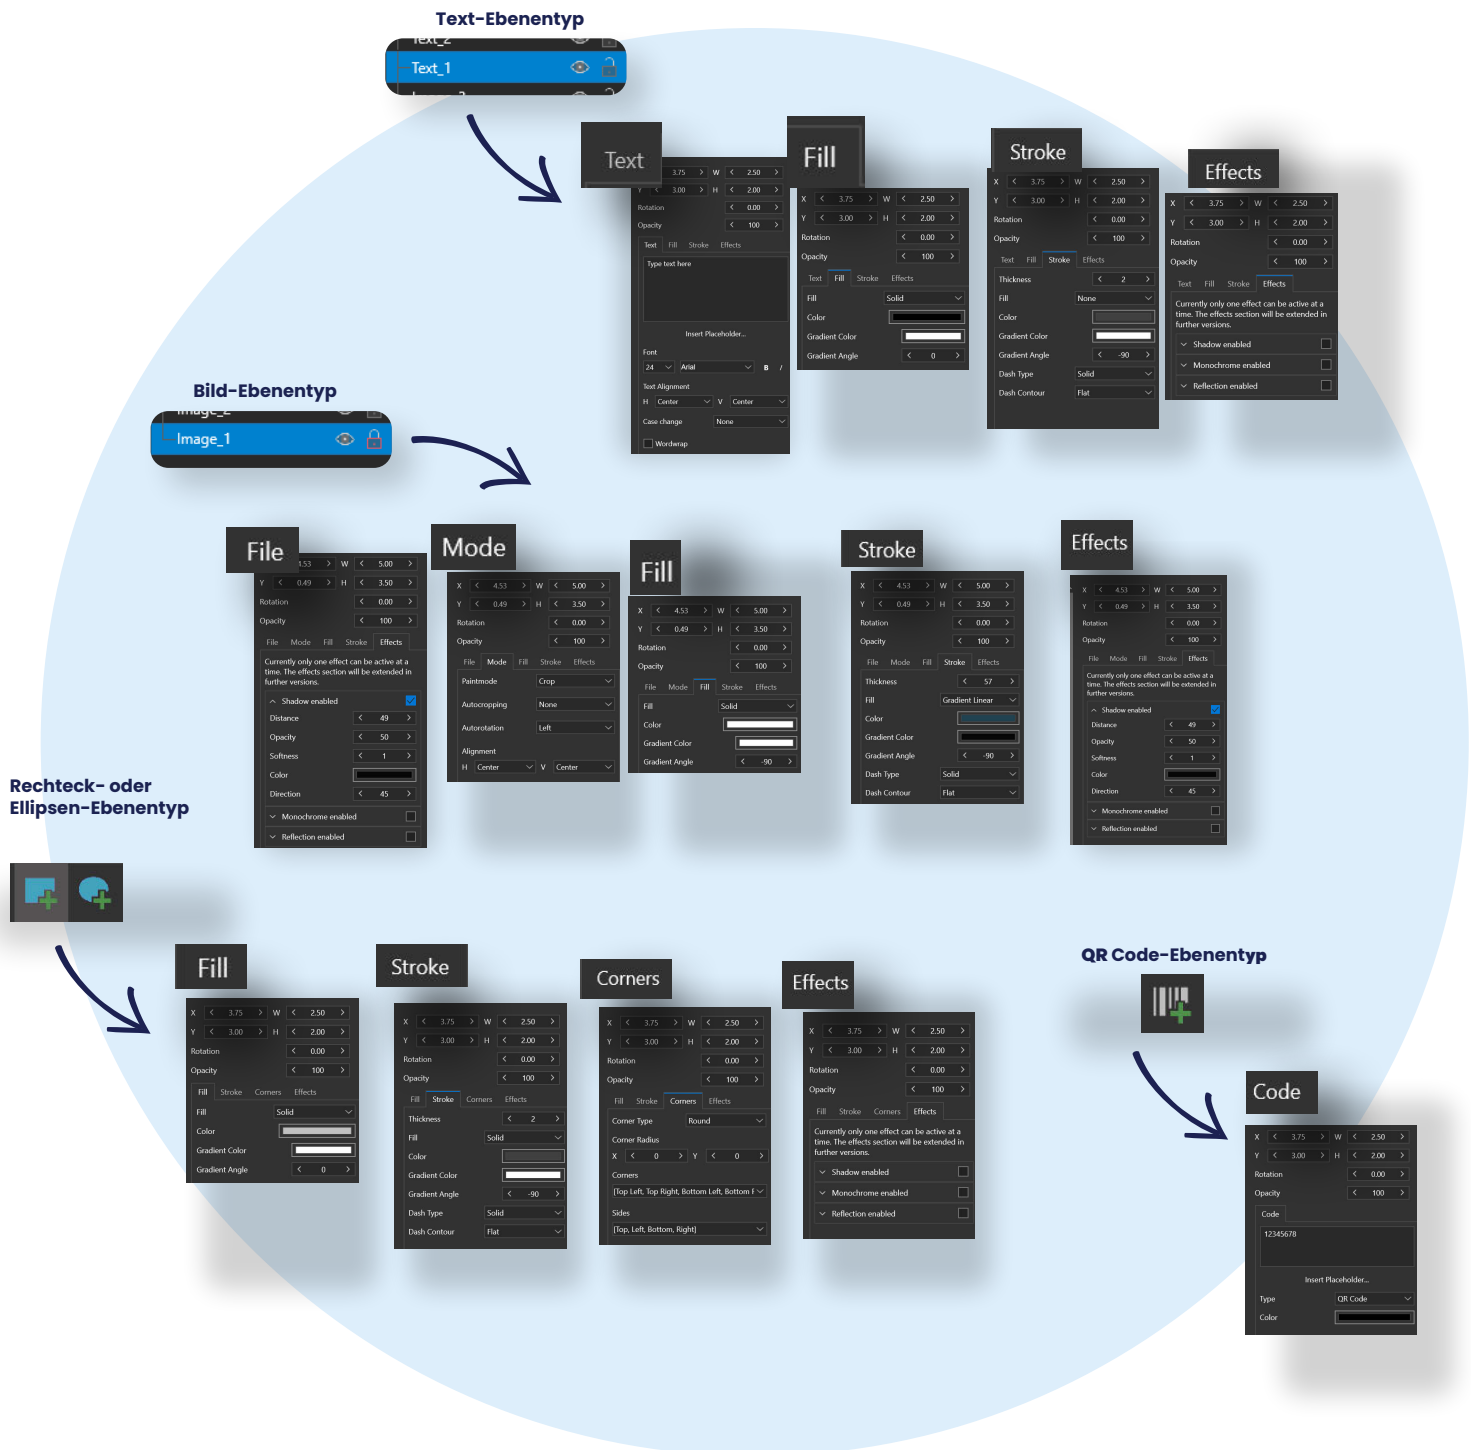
Text-Ebenentyp

Text_2
Text_1

Text

X 3.75 W 2.50
Y 3.00 H 2.00
Rotation 0.00
Opacity 100
Text Fill Stroke Effects
Type text here
Insert Placeholder...
Font
24 Arial B I
Text Alignment
H Center V Center
Case change None
Wordwrap

Fill

X 3.75 W 2.50
Y 3.00 H 2.00
Rotation 0.00
Opacity 100
Text Fill Stroke Effects
Fill Solid
Color
Gradient Color
Gradient Angle 0

Stroke

X 3.75 W 2.50
Y 3.00 H 2.00
Rotation 0.00
Opacity 100
Text Fill Stroke Effects
Thickness 2
Fill None
Color
Gradient Color
Gradient Angle -90
Dash Type Solid
Dash Contour Flat

Effects

X 3.75 W 2.50
Y 3.00 H 2.00
Rotation 0.00
Opacity 100
Text Fill Stroke Effects
Currently only one effect can be active at a time. The effects section will be extended in further versions.
Shadow enabled
Monochrome enabled
Reflection enabled

Bild-Ebenentyp

Image_2
Image_1

File

X 4.53 W 5.00
Y 0.49 H 3.50
Rotation 0.00
Opacity 100
File Mode Fill Stroke Effects
Currently only one effect can be active at a time. The effects section will be extended in further versions.
Shadow enabled
Distance 49
Opacity 50
Softness 1
Color
Direction 45
Monochrome enabled
Reflection enabled

Mode

X 4.53 W 5.00
Y 0.49 H 3.50
Rotation 0.00
Opacity 100
File Mode Fill Stroke Effects
Paintmode Crop
Autocropping None
Autorotation Left
Alignment
H Center V Center

Fill

X 4.53 W 5.00
Y 0.49 H 3.50
Rotation 0.00
Opacity 100
File Mode Fill Stroke Effects
Fill Solid
Color
Gradient Color
Gradient Angle -90

Stroke

X 4.53 W 5.00
Y 0.49 H 3.50
Rotation 0.00
Opacity 100
File Mode Fill Stroke Effects
Thickness 57
Fill Gradient Linear
Color
Gradient Color
Gradient Angle -90
Dash Type Solid
Dash Contour Flat

Effects

X 4.53 W 5.00
Y 0.49 H 3.50
Rotation 0.00
Opacity 100
File Mode Fill Stroke Effects
Currently only one effect can be active at a time. The effects section will be extended in further versions.
Shadow enabled
Distance 49
Opacity 50
Softness 1
Color
Direction 45
Monochrome enabled
Reflection enabled

Rechteck- oder Ellipsen-Ebenentyp

Fill

X 3.75 W 2.50
Y 3.00 H 2.00
Rotation 0.00
Opacity 100
Fill Stroke Corners Effects
Fill Solid
Color
Gradient Color
Gradient Angle 0

Stroke

X 3.75 W 2.50
Y 3.00 H 2.00
Rotation 0.00
Opacity 100
Fill Stroke Corners Effects
Thickness 2
Fill Solid
Color
Gradient Color
Gradient Angle -90
Dash Type Solid
Dash Contour Flat

Corners

X 3.75 W 2.50
Y 3.00 H 2.00
Rotation 0.00
Opacity 100
Fill Stroke Corners Effects
Corner Type Round
Corner Radius
X 0 Y 0
Corners
[Top Left, Top Right, Bottom Left, Bottom R
Sides
[Top, Left, Bottom, Right]

Effects

X 3.75 W 2.50
Y 3.00 H 2.00
Rotation 0.00
Opacity 100
Fill Stroke Corners Effects
Currently only one effect can be active at a time. The effects section will be extended in further versions.
Shadow enabled
Monochrome enabled
Reflection enabled

QR Code-Ebenentyp

Code

X 3.75 W 2.50
Y 3.00 H 2.00
Rotation 0.00
Opacity 100
Code
12345678
Insert Placeholder...
Type QR Code
Color